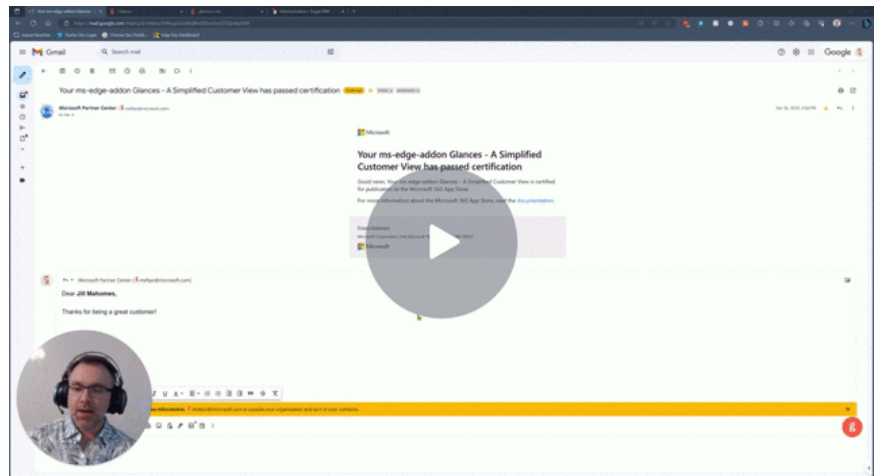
Gmail

Search mail

Google

Your ms-edge-addon Glances - A Simplified Customer View has passed certification

Microsoft Partner Center

Microsoft

Your ms-edge-addon Glances - A Simplified Customer View has passed certification

Good news. Your ms-edge-addon Glances - A Simplified Customer View is certified for publication to the Microsoft 365 App Store.

For more information about the Microsoft 365 App Store, read the documentation.

Microsoft

Microsoft Partner Center

Dear Jill Mahomes,

Thanks for being a great customer!